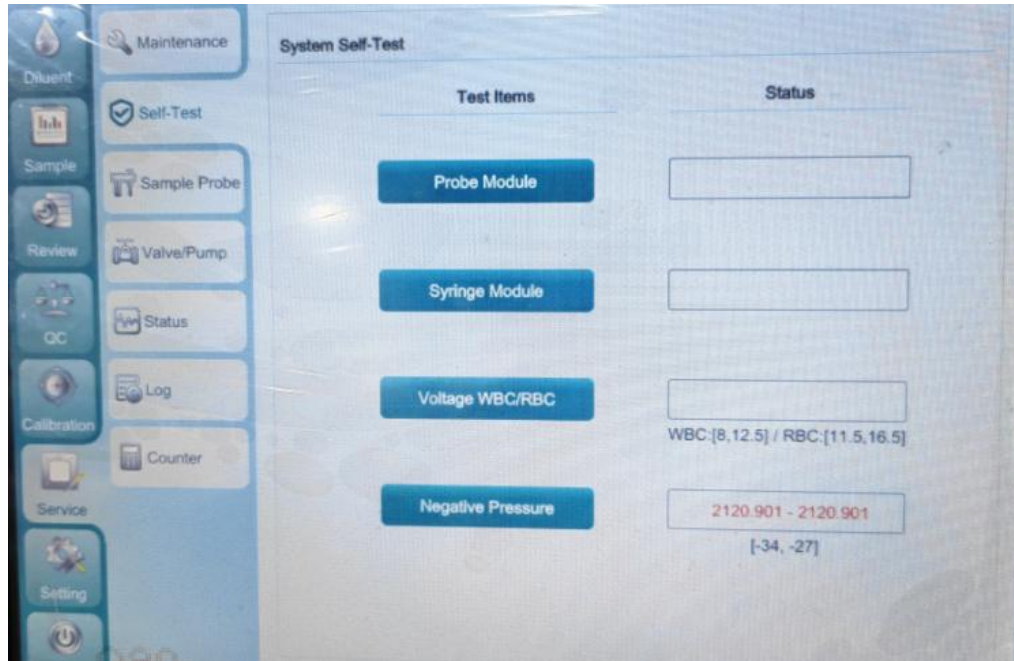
Diluent
Sample
Review
QC
Calibration
Service
Setting

Maintenance
Self-Test
Sample Probe
Valve/Pump
Status
Log
Counter

System Self-Test

| Test Items | Status |
|---|---|
| Probe Module | |
| Syringe Module | |
| Voltage WBC/RBC | WBC:[8,12.5] / RBC:[11.5,16.5] |
| Negative Pressure | 2120.901 - 2120.901 [-34, -27] |